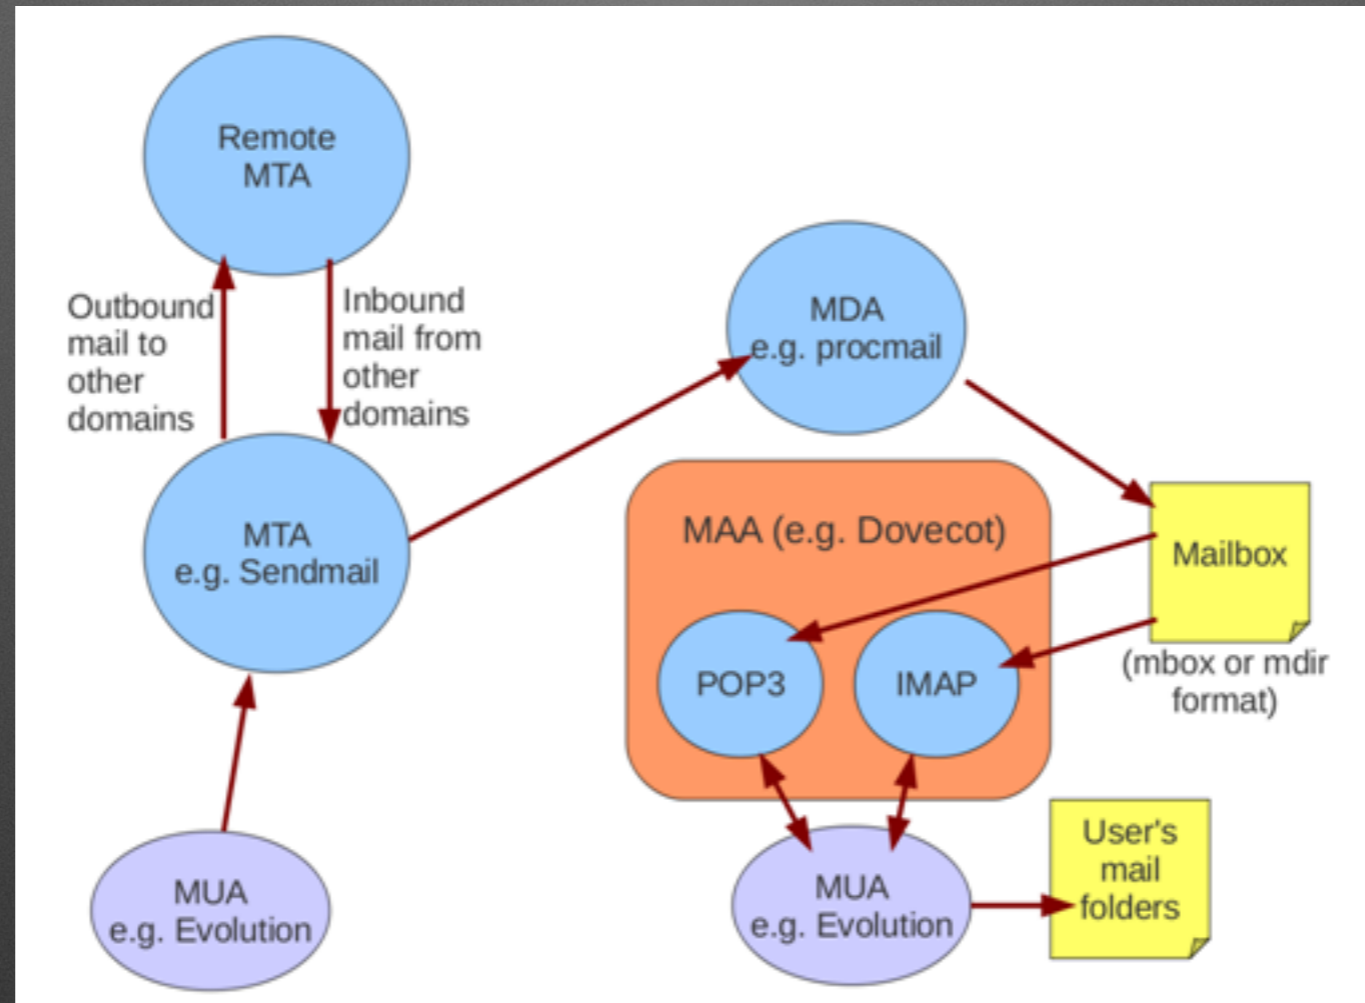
Remote MTA

Outbound mail to other domains

Inbound mail from other domains

MDA e.g. procmail

MTA e.g. Sendmail

MAA (e.g. Dovecot)

Mailbox

(mbox or mdir format)

POP3

IMAP

MUA e.g. Evolution

MUA e.g. Evolution

User's mail folders